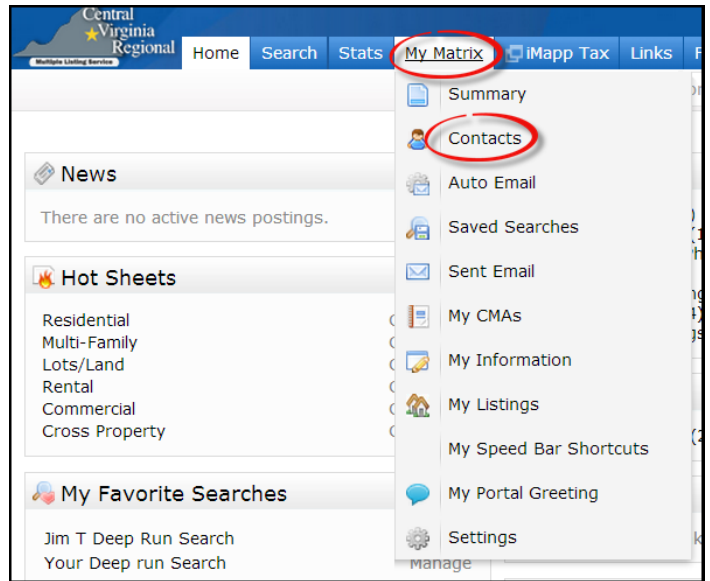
Central Virginia Regional
Multiple Listing Service

Home | Search | Stats | My Matrix | iMapp Tax | Links | F

News
There are no active news postings.

Hot Sheets
Residential
Multi-Family
Lots/Land
Rental
Commercial
Cross Property

My Favorite Searches
Jim T Deep Run Search
Your Deep run Search

Summary
Contacts
Auto Email
Saved Searches
Sent Email
My CMAs
My Information
My Listings
My Speed Bar Shortcuts
My Portal Greeting
Settings

Manage